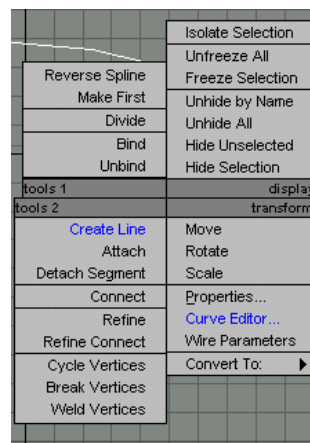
Isolate Selection
Unfreeze All
Freeze Selection
Unhide by Name
Unhide All
Hide Unselected
Hide Selection

Reverse Spline
Make First
Divide
Bind
Unbind

tools 1
display
tools 2
transform

Create Line
Attach
Detach Segment
Connect
Refine
Refine Connect
Cycle Vertices
Break Vertices
Weld Vertices

Move
Rotate
Scale
Properties...
Curve Editor...
Wire Parameters
Convert To: